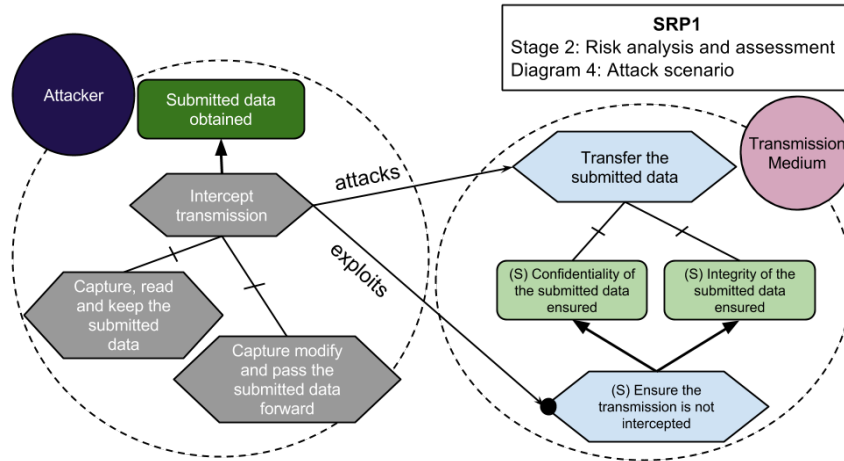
SRP1
Stage 2: Risk analysis and assessment
Diagram 4: Attack scenario

Attacker

Submitted data obtained

Intercept transmission

attacks

exploits

Capture, read and keep the submitted data

Capture modify and pass the submitted data forward

Transmission Medium

Transfer the submitted data

(S) Confidentiality of the submitted data ensured

(S) Integrity of the submitted data ensured

(S) Ensure the transmission is not intercepted